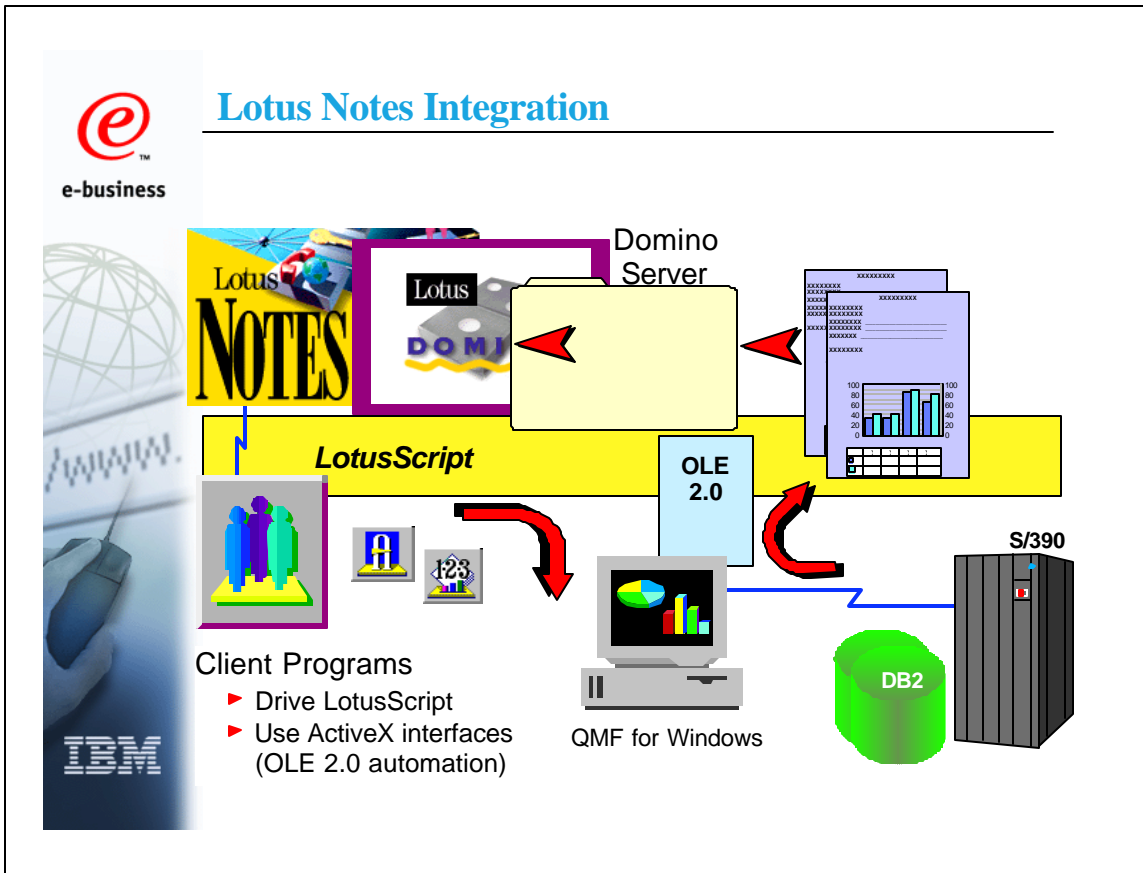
e-business

Lotus Notes Integration

Lotus NOTES

Lotus DOMI

Domino Server

LotusScript

OLE 2.0

S/390

DB2

QMF for Windows

Client Programs
► Drive LotusScript
► Use ActiveX interfaces (OLE 2.0 automation)

IBM